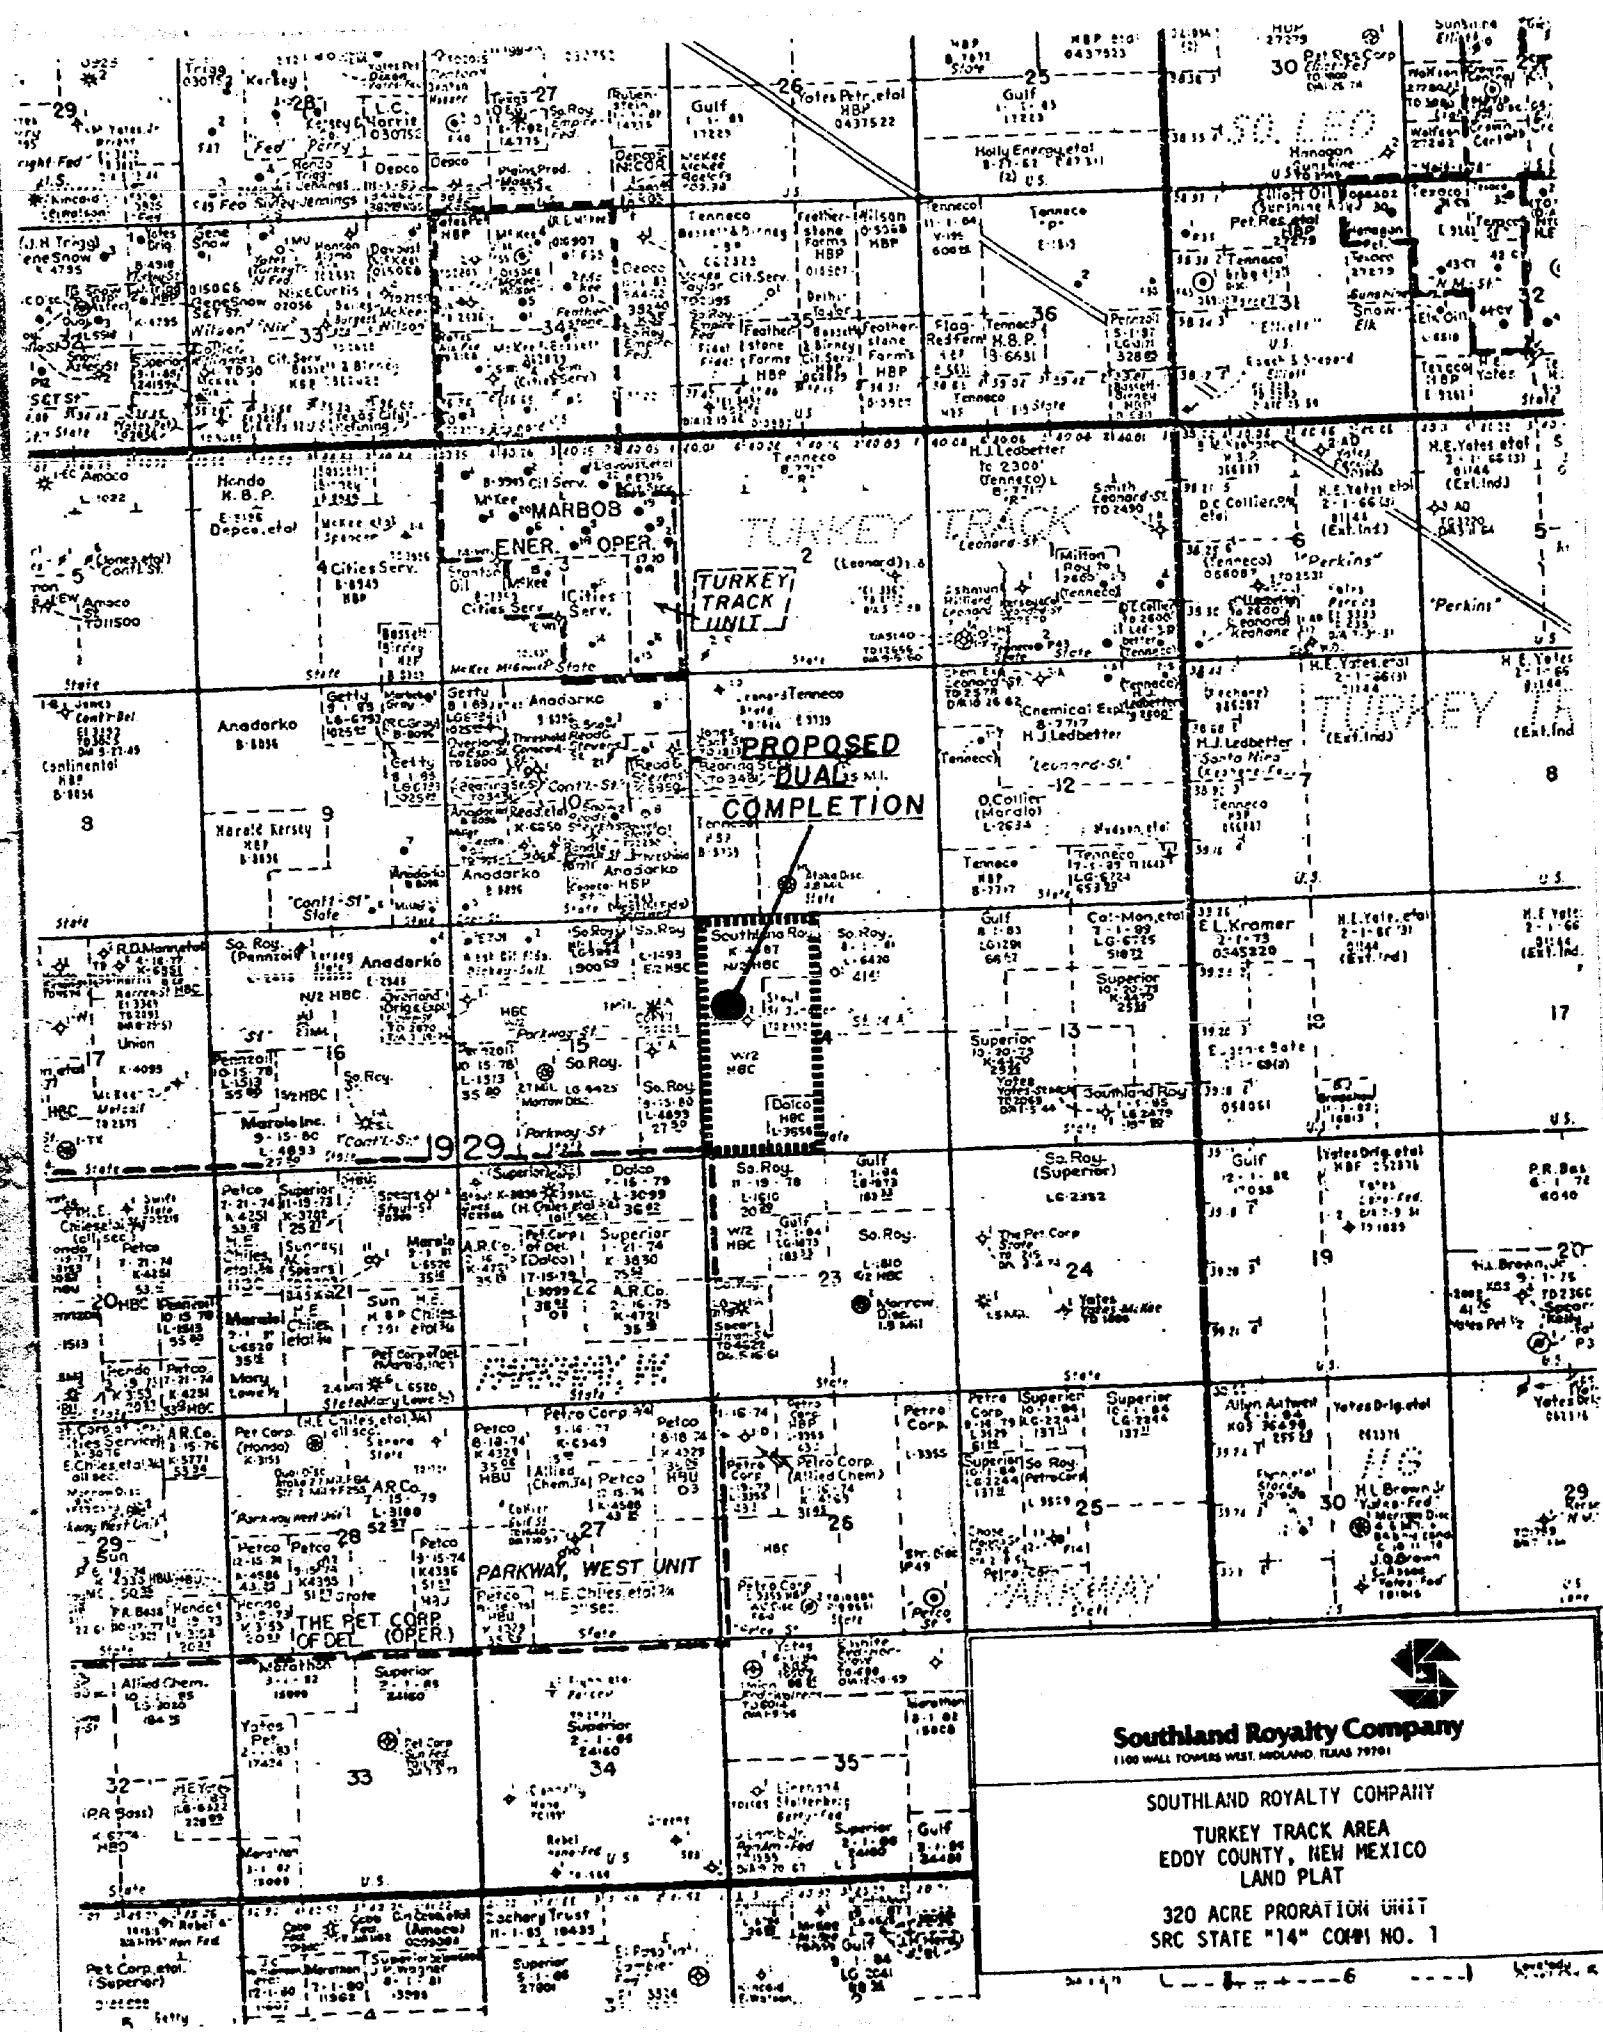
29
Trigg
Kersey
28
L.C. Harris
Deoco
27
Gulf
26
Yates Petr. etal HBP
25
Gulf
Holly Energy etal
30
SO. LEO
Tenneco
36
31
32
33
34
35
Hondo K.B.P.
MARBOB ENER. OPER.
TURKEY TRACK
2
TURKEY TRACK UNIT
Cities Serv.
5
6
Perkins
Anadarko
9
8
10
PROPOSED DUAL COMPLETION
12
H.J. Ledbetter
7
TURKEY TR
Tenneco
Gulf
E.L. Kramer
17
16
15
Southland Roy
14
13
Superior
Union
Pennzoil
Marale Inc.
Parkway St
19
29
So. Roy.
Gulf
So. Roy. (Superior)
20
21
22
23
24
19
20
Petco
Superior
A.R.Co.
Sun
Morrow Disc.
28
27
26
25
30
29
PARKWAY WEST UNIT
H.E. Chiles etal
THE PET CORP OF DEL. (OPER.)
PARKWAY
Petro Corp
Allied Chem.
Superior
Yates Pet.
33
34
35
32
Marathon
Gulf
Southland Royalty Company
1100 WALL TOWERS WEST, MIDLAND, TEXAS 79701
SOUTHLAND ROYALTY COMPANY
TURKEY TRACK AREA
EDDY COUNTY, NEW MEXICO
LAND PLAT
320 ACRE PRORATION UNIT
SRC STATE "14" COMM NO. 1
Zachary Trust
Superior
Pet Corp. etal (Superior)
4
3
6